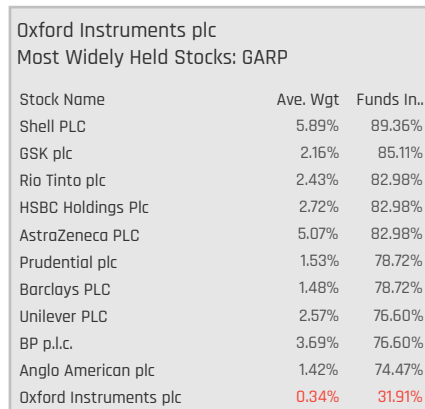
Oxford Instruments plc
Most Widely Held Stocks: GARP

| Stock Name | Ave. Wgt | Funds In.. |
|---|---|---|
| Shell PLC | 5.89% | 89.36% |
| GSK plc | 2.16% | 85.11% |
| Rio Tinto plc | 2.43% | 82.98% |
| HSBC Holdings Plc | 2.72% | 82.98% |
| AstraZeneca PLC | 5.07% | 82.98% |
| Prudential plc | 1.53% | 78.72% |
| Barclays PLC | 1.48% | 78.72% |
| Unilever PLC | 2.57% | 76.60% |
| BP p.l.c. | 3.69% | 76.60% |
| Anglo American plc | 1.42% | 74.47% |
| Oxford Instruments plc | 0.34% | 31.91% |